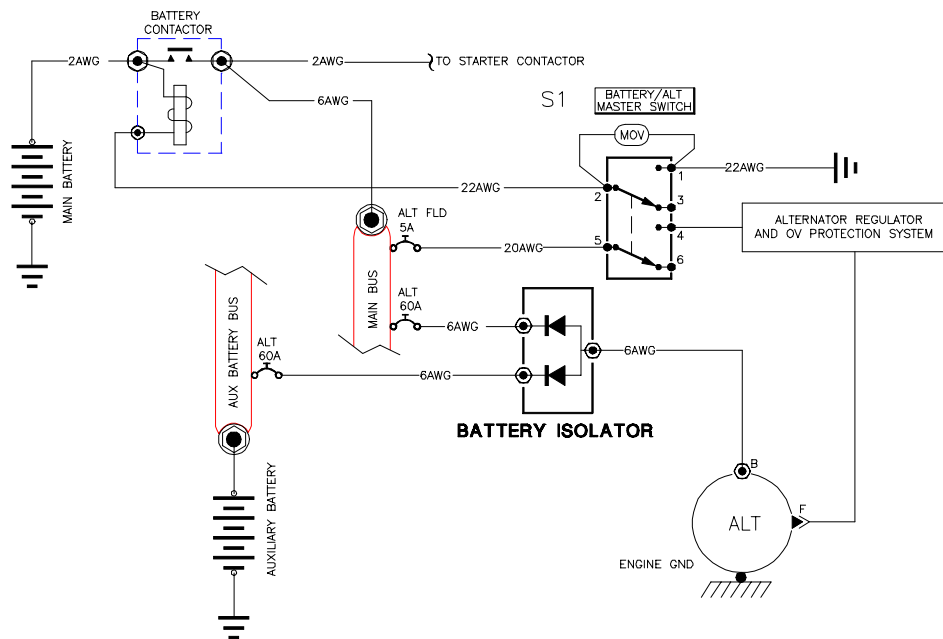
BATTERY CONTACTOR

2AWG

2AWG

TO STARTER CONTACTOR

6AWG

S1

BATTERY/ALT MASTER SWITCH

MOV

MAIN BATTERY

22AWG

1

22AWG

2

3

ALT FLD 5A

20AWG

5

4

6

ALTERNATOR REGULATOR AND OV PROTECTION SYSTEM

MAIN BUS

ALT 60A

6AWG

AUX BATTERY BUS

ALT 60A

6AWG

6AWG

BATTERY ISOLATOR

B

AUXILIARY BATTERY

ALT

F

ENGINE GND